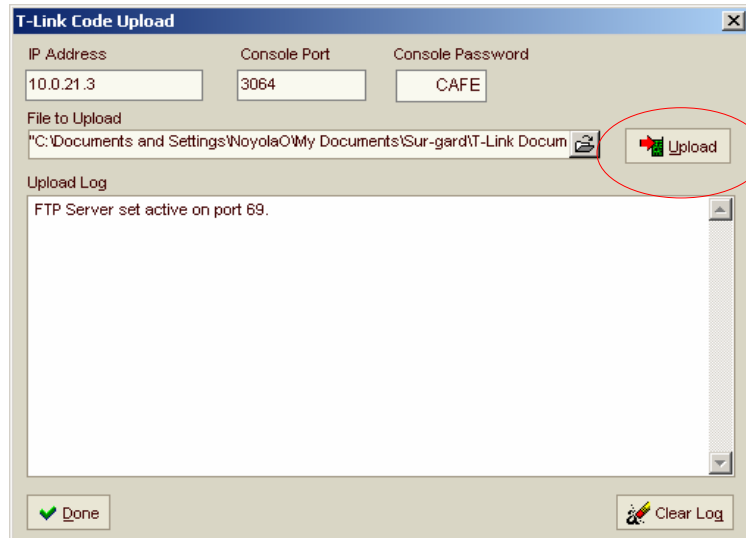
T-Link Code Upload

IP Address
10.0.21.3

Console Port
3064

Console Password
CAFE

File to Upload
"C:\Documents and Settings\NoyolaO\My Documents\Sur-gard\T-Link Docum

Upload

Upload Log
FTP Server set active on port 69.

Done

Clear Log